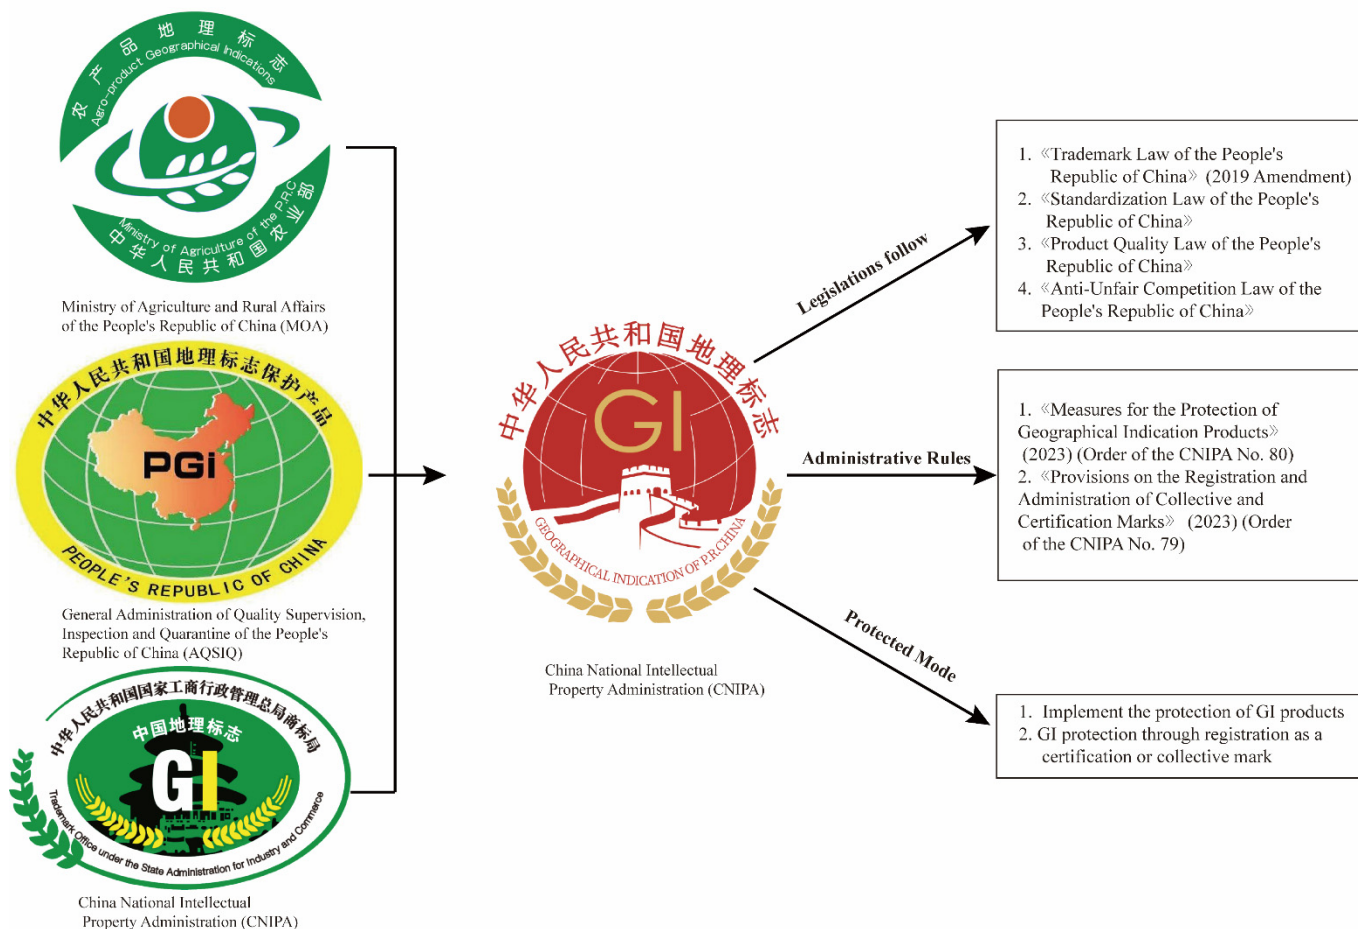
农产品地理标志
Agro-product Geographical Indications
Ministry of Agriculture of the P.R.C
中华人民共和国农业部

Ministry of Agriculture and Rural Affairs of the People's Republic of China (MOA)

中华人民共和国地理标志保护产品
PGi
PEOPLE'S REPUBLIC OF CHINA

General Administration of Quality Supervision, Inspection and Quarantine of the People's Republic of China (AQSIQ)

中华人民共和国国家工商行政管理总局商标局
中国地理标志
GI
Trademark Office under the State Administration for Industry and Commerce

China National Intellectual Property Administration (CNIPA)

中华人民共和国地理标志
GI
GEOGRAPHICAL INDICATION OF P.R.CHINA

China National Intellectual Property Administration (CNIPA)

Legislations follow

1. 《Trademark Law of the People's Republic of China》 (2019 Amendment)
2. 《Standardization Law of the People's Republic of China》
3. 《Product Quality Law of the People's Republic of China》
4. 《Anti-Unfair Competition Law of the People's Republic of China》

Administrative Rules

1. 《Measures for the Protection of Geographical Indication Products》 (2023) (Order of the CNIPA No. 80)
2. 《Provisions on the Registration and Administration of Collective and Certification Marks》 (2023) (Order of the CNIPA No. 79)

Protected Mode

1. Implement the protection of GI products
2. GI protection through registration as a certification or collective mark